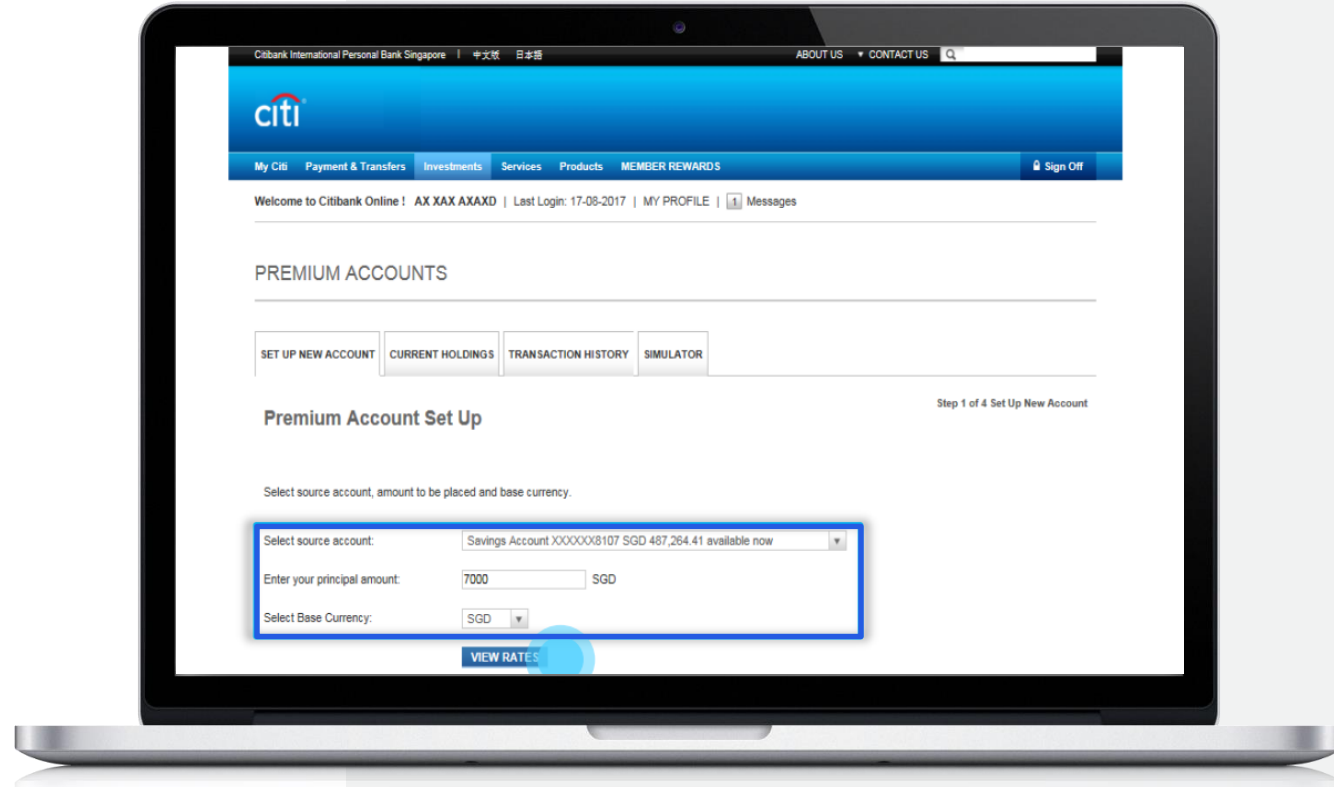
Citibank International Personal Bank Singapore | 中文版 日本語

ABOUT US ▾ CONTACT US

citi

My Citi Payment & Transfers Investments Services Products MEMBER REWARDS

Sign Off

Welcome to Citibank Online ! AX XAX AXAXD | Last Login: 17-08-2017 | MY PROFILE | 1 Messages

PREMIUM ACCOUNTS

SET UP NEW ACCOUNT CURRENT HOLDINGS TRANSACTION HISTORY SIMULATOR

Premium Account Set Up

Step 1 of 4 Set Up New Account

Select source account, amount to be placed and base currency.

Select source account: Savings Account XXXXXX8107 SGD 487,264.41 available now

Enter your principal amount: 7000 SGD

Select Base Currency: SGD

VIEW RATES